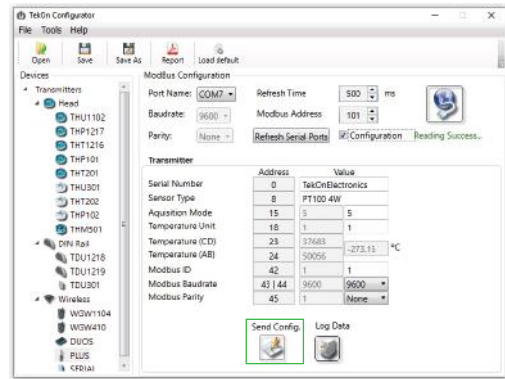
TekOn Configurator
File Tools Help
Open Save Save As Report Load default
Devices
Transmitters
Head
THU1102
THP1217
THT1216
THP101
THT201
THU301
THT202
THP102
THM501
DIN Rail
TDU1218
TDU1219
TDU301
Wireless
WGW1104
WGW410
DUOS
PLUS
SERIAL

ModBus Configuration
Port Name: COM7
Refresh Time 500 ms
Baudrate: 9600
Modbus Address 101
Parity: None
Refresh Serial Ports
Configuration Reading Success..

Transmitter

| | Address | Value | |
|---|---|---|---|
| Serial Number | 0 | TekOnElectronics | |
| Sensor Type | 8 | PT100 4W | |
| Aquisition Mode | 15 | 5 | 5 |
| Temperature Unit | 18 | 1 | 1 |
| Temperature (CD) | 23 | 37683 | -273.15 °C |
| Temperature (AB) | 24 | 50056 | |
| Modbus ID | 42 | 1 | 1 |
| Modbus Baudrate | 43 \| 44 | 9600 | 9600 |
| Modbus Parity | 45 | 1 | None |

Send Config.
Log Data